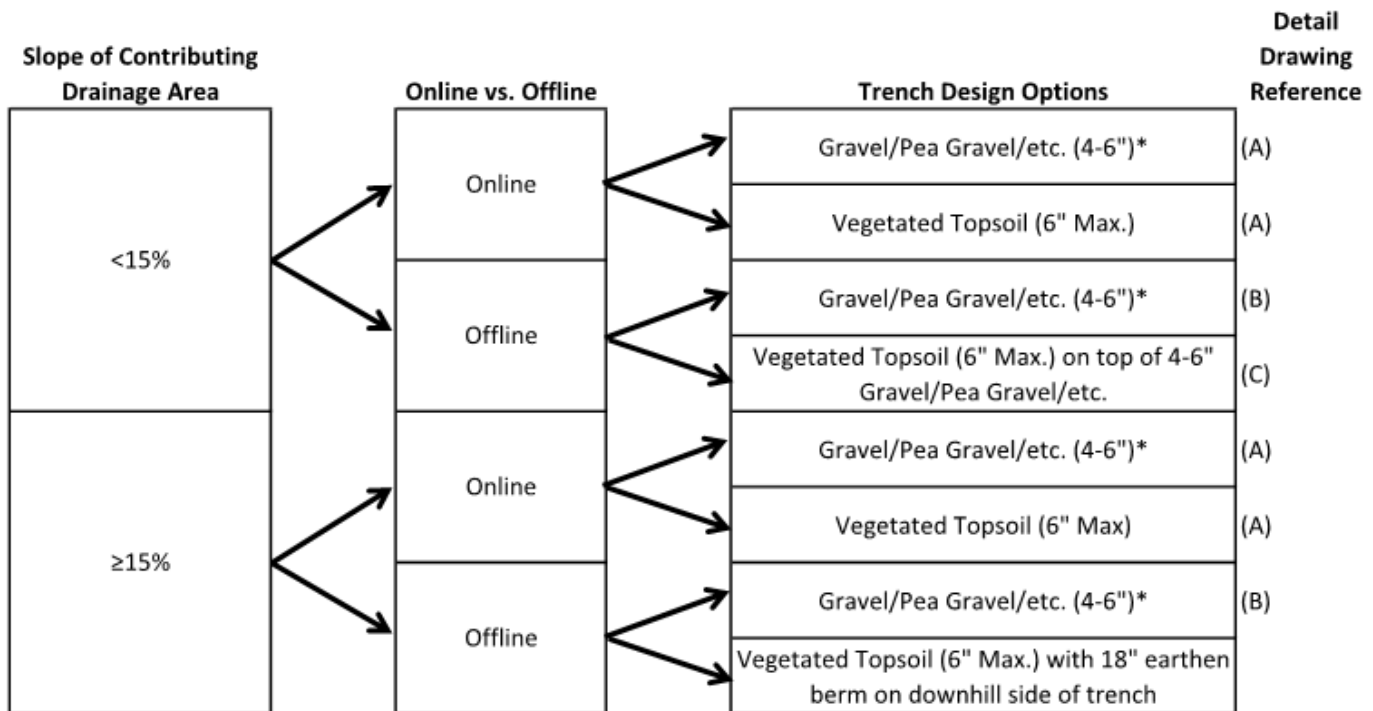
| Slope of Contributing Drainage Area | Online vs. Offline | Trench Design Options | Detail Drawing Reference |
|---|---|---|---|
| <15% | Online | Gravel/Pea Gravel/etc. (4-6")* | (A) |
| | | Vegetated Topsoil (6" Max.) | (A) |
| | Offline | Gravel/Pea Gravel/etc. (4-6")* | (B) |
| | | Vegetated Topsoil (6" Max.) on top of 4-6" Gravel/Pea Gravel/etc. | (C) |
| ≥15% | Online | Gravel/Pea Gravel/etc. (4-6")* | (A) |
| | | Vegetated Topsoil (6" Max) | (A) |
| | Offline | Gravel/Pea Gravel/etc. (4-6")* | (B) |
| | | Vegetated Topsoil (6" Max.) with 18" earthen berm on downhill side of trench | |